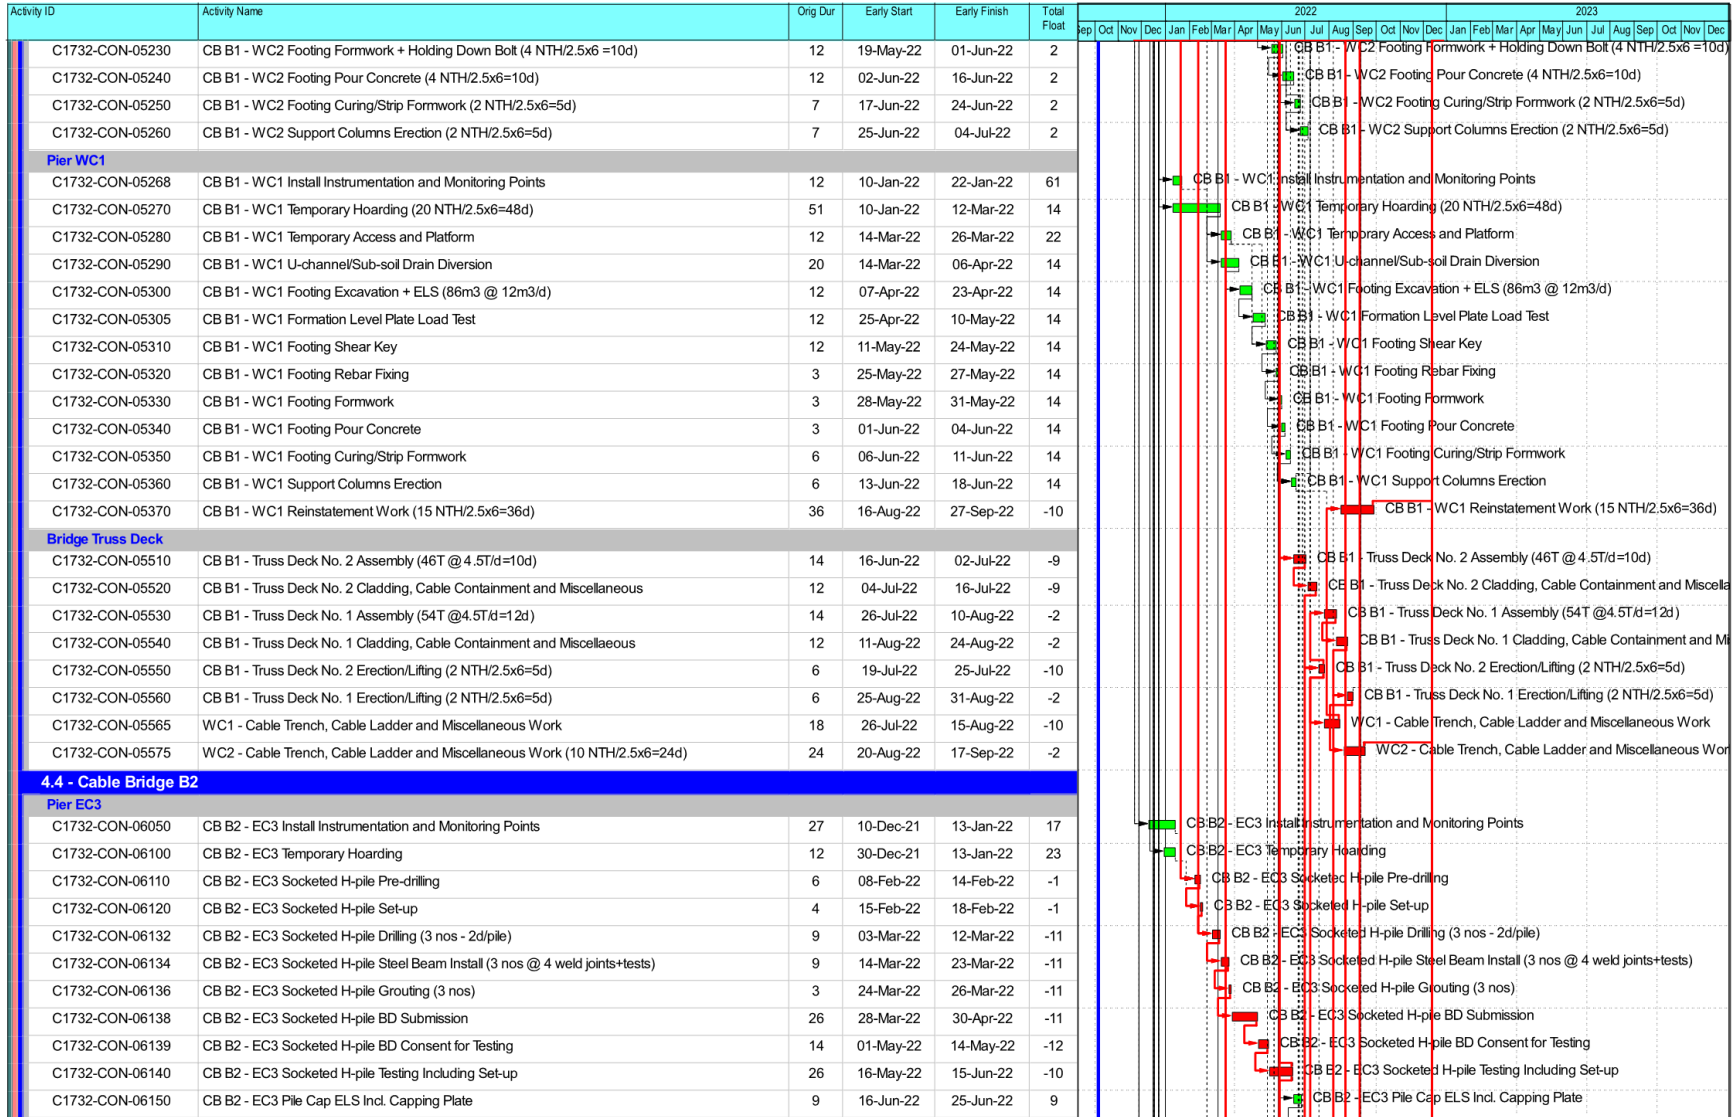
| Activity ID | Activity Name | Orig Dur | Early Start | Early Finish | Total Float |
|---|---|---|---|---|---|
| C1732-CON-05230 | CB B1 - WC2 Footing Formwork + Holding Down Bolt (4 NTH/2.5x6 =10d) | 12 | 19-May-22 | 01-Jun-22 | 2 |
| C1732-CON-05240 | CB B1 - WC2 Footing Pour Concrete (4 NTH/2.5x6=10d) | 12 | 02-Jun-22 | 16-Jun-22 | 2 |
| C1732-CON-05250 | CB B1 - WC2 Footing Curing/Strip Formwork (2 NTH/2.5x6=5d) | 7 | 17-Jun-22 | 24-Jun-22 | 2 |
| C1732-CON-05260 | CB B1 - WC2 Support Columns Erection (2 NTH/2.5x6=5d) | 7 | 25-Jun-22 | 04-Jul-22 | 2 |
| Pier WC1 | | | | | |
| C1732-CON-05268 | CB B1 - WC1 Install Instrumentation and Monitoring Points | 12 | 10-Jan-22 | 22-Jan-22 | 61 |
| C1732-CON-05270 | CB B1 - WC1 Temporary Hoarding (20 NTH/2.5x6=48d) | 51 | 10-Jan-22 | 12-Mar-22 | 14 |
| C1732-CON-05280 | CB B1 - WC1 Temporary Access and Platform | 12 | 14-Mar-22 | 26-Mar-22 | 22 |
| C1732-CON-05290 | CB B1 - WC1 U-channel/Sub-soil Drain Diversion | 20 | 14-Mar-22 | 06-Apr-22 | 14 |
| C1732-CON-05300 | CB B1 - WC1 Footing Excavation + ELS (86m3 @ 12m3/d) | 12 | 07-Apr-22 | 23-Apr-22 | 14 |
| C1732-CON-05305 | CB B1 - WC1 Formation Level Plate Load Test | 12 | 25-Apr-22 | 10-May-22 | 14 |
| C1732-CON-05310 | CB B1 - WC1 Footing Shear Key | 12 | 11-May-22 | 24-May-22 | 14 |
| C1732-CON-05320 | CB B1 - WC1 Footing Rebar Fixing | 3 | 25-May-22 | 27-May-22 | 14 |
| C1732-CON-05330 | CB B1 - WC1 Footing Formwork | 3 | 28-May-22 | 31-May-22 | 14 |
| C1732-CON-05340 | CB B1 - WC1 Footing Pour Concrete | 3 | 01-Jun-22 | 04-Jun-22 | 14 |
| C1732-CON-05350 | CB B1 - WC1 Footing Curing/Strip Formwork | 6 | 06-Jun-22 | 11-Jun-22 | 14 |
| C1732-CON-05360 | CB B1 - WC1 Support Columns Erection | 6 | 13-Jun-22 | 18-Jun-22 | 14 |
| C1732-CON-05370 | CB B1 - WC1 Reinstatement Work (15 NTH/2.5x6=36d) | 36 | 16-Aug-22 | 27-Sep-22 | -10 |
| Bridge Truss Deck | | | | | |
| C1732-CON-05510 | CB B1 - Truss Deck No. 2 Assembly (46T @ 4.5T/d=10d) | 14 | 16-Jun-22 | 02-Jul-22 | -9 |
| C1732-CON-05520 | CB B1 - Truss Deck No. 2 Cladding, Cable Containment and Miscellaneous | 12 | 04-Jul-22 | 16-Jul-22 | -9 |
| C1732-CON-05530 | CB B1 - Truss Deck No. 1 Assembly (54T @4.5T/d=12d) | 14 | 26-Jul-22 | 10-Aug-22 | -2 |
| C1732-CON-05540 | CB B1 - Truss Deck No. 1 Cladding, Cable Containment and Miscellaeous | 12 | 11-Aug-22 | 24-Aug-22 | -2 |
| C1732-CON-05550 | CB B1 - Truss Deck No. 2 Erection/Lifting (2 NTH/2.5x6=5d) | 6 | 19-Jul-22 | 25-Jul-22 | -10 |
| C1732-CON-05560 | CB B1 - Truss Deck No. 1 Erection/Lifting (2 NTH/2.5x6=5d) | 6 | 25-Aug-22 | 31-Aug-22 | -2 |
| C1732-CON-05565 | WC1 - Cable Trench, Cable Ladder and Miscellaneous Work | 18 | 26-Jul-22 | 15-Aug-22 | -10 |
| C1732-CON-05575 | WC2 - Cable Trench, Cable Ladder and Miscellaneous Work (10 NTH/2.5x6=24d) | 24 | 20-Aug-22 | 17-Sep-22 | -2 |
| 4.4 - Cable Bridge B2 | | | | | |
| Pier EC3 | | | | | |
| C1732-CON-06050 | CB B2 - EC3 Install Instrumentation and Monitoring Points | 27 | 10-Dec-21 | 13-Jan-22 | 17 |
| C1732-CON-06100 | CB B2 - EC3 Temporary Hoarding | 12 | 30-Dec-21 | 13-Jan-22 | 23 |
| C1732-CON-06110 | CB B2 - EC3 Socketed H-pile Pre-drilling | 6 | 08-Feb-22 | 14-Feb-22 | -1 |
| C1732-CON-06120 | CB B2 - EC3 Socketed H-pile Set-up | 4 | 15-Feb-22 | 18-Feb-22 | -1 |
| C1732-CON-06132 | CB B2 - EC3 Socketed H-pile Drilling (3 nos - 2d/pile) | 9 | 03-Mar-22 | 12-Mar-22 | -11 |
| C1732-CON-06134 | CB B2 - EC3 Socketed H-pile Steel Beam Install (3 nos @ 4 weld joints+tests) | 9 | 14-Mar-22 | 23-Mar-22 | -11 |
| C1732-CON-06136 | CB B2 - EC3 Socketed H-pile Grouting (3 nos) | 3 | 24-Mar-22 | 26-Mar-22 | -11 |
| C1732-CON-06138 | CB B2 - EC3 Socketed H-pile BD Submission | 26 | 28-Mar-22 | 30-Apr-22 | -11 |
| C1732-CON-06139 | CB B2 - EC3 Socketed H-pile BD Consent for Testing | 14 | 01-May-22 | 14-May-22 | -12 |
| C1732-CON-06140 | CB B2 - EC3 Socketed H-pile Testing Including Set-up | 26 | 16-May-22 | 15-Jun-22 | -10 |
| C1732-CON-06150 | CB B2 - EC3 Pile Cap ELS Incl. Capping Plate | 9 | 16-Jun-22 | 25-Jun-22 | 9 |

2022 2023
Sep Oct Nov Dec Jan Feb Mar Apr May Jun Jul Aug Sep Oct Nov Dec Jan Feb Mar Apr May Jun Jul Aug Sep Oct Nov Dec

CB B1 - WC2 Footing Formwork + Holding Down Bolt (4 NTH/2.5x6 =10d)
CB B1 - WC2 Footing Pour Concrete (4 NTH/2.5x6=10d)
CB B1 - WC2 Footing Curing/Strip Formwork (2 NTH/2.5x6=5d)
CB B1 - WC2 Support Columns Erection (2 NTH/2.5x6=5d)
CB B1 - WC1 Install Instrumentation and Monitoring Points
CB B1 - WC1 Temporary Hoarding (20 NTH/2.5x6=48d)
CB B1 - WC1 Temporary Access and Platform
CB B1 - WC1 U-channel/Sub-soil Drain Diversion
CB B1 - WC1 Footing Excavation + ELS (86m3 @ 12m3/d)
CB B1 - WC1 Formation Level Plate Load Test
CB B1 - WC1 Footing Shear Key
CB B1 - WC1 Footing Rebar Fixing
CB B1 - WC1 Footing Formwork
CB B1 - WC1 Footing Pour Concrete
CB B1 - WC1 Footing Curing/Strip Formwork
CB B1 - WC1 Support Columns Erection
CB B1 - WC1 Reinstatement Work (15 NTH/2.5x6=36d)
CB B1 - Truss Deck No. 2 Assembly (46T @ 4.5T/d=10d)
CB B1 - Truss Deck No. 2 Cladding, Cable Containment and Miscella
CB B1 - Truss Deck No. 1 Assembly (54T @4.5T/d=12d)
CB B1 - Truss Deck No. 1 Cladding, Cable Containment and Mi
CB B1 - Truss Deck No. 2 Erection/Lifting (2 NTH/2.5x6=5d)
CB B1 - Truss Deck No. 1 Erection/Lifting (2 NTH/2.5x6=5d)
WC1 - Cable Trench, Cable Ladder and Miscellaneous Work
WC2 - Cable Trench, Cable Ladder and Miscellaneous Wor
CB B2 - EC3 Install Instrumentation and Monitoring Points
CB B2 - EC3 Temporary Hoarding
CB B2 - EC3 Socketed H-pile Pre-drilling
CB B2 - EC3 Socketed H-pile Set-up
CB B2 - EC3 Socketed H-pile Drilling (3 nos - 2d/pile)
CB B2 - EC3 Socketed H-pile Steel Beam Install (3 nos @ 4 weld joints+tests)
CB B2 - EC3 Socketed H-pile Grouting (3 nos)
CB B2 - EC3 Socketed H-pile BD Submission
CB B2 - EC3 Socketed H-pile BD Consent for Testing
CB B2 - EC3 Socketed H-pile Testing Including Set-up
CB B2 - EC3 Pile Cap ELS Incl. Capping Plate